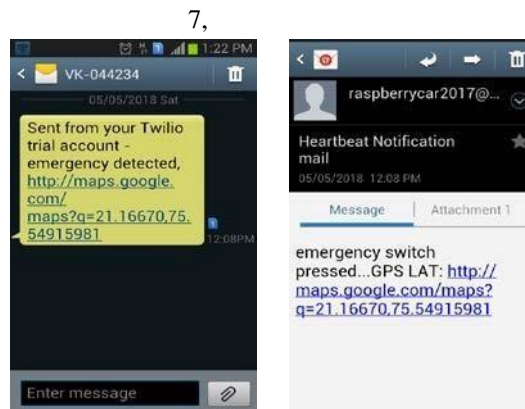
7,

1:22 PM

VK-044234

05/05/2018 Sat

Sent from your Twilio trial account - emergency detected, http://maps.google.com/maps?q=21.16670,75.54915981

12:08PM

Enter message

raspberrycar2017@...

Heartbeat Notification mail

05/05/2018 12:08 PM

Message | Attachment 1

emergency switch pressed...GPS LAT: http://maps.google.com/maps?q=21.16670,75.54915981